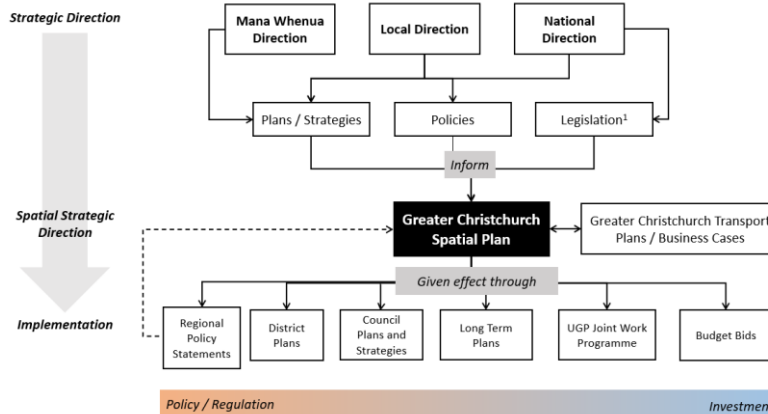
Strategic Direction

Mana Whenua Direction

Local Direction

National Direction

Plans / Strategies

Policies

Legislation$^1$

Inform

Spatial Strategic Direction

Greater Christchurch Spatial Plan

Greater Christchurch Transport Plans / Business Cases

Given effect through

Implementation

Regional Policy Statements

District Plans

Council Plans and Strategies

Long Term Plans

UGP Joint Work Programme

Budget Bids

Policy / Regulation

Investment